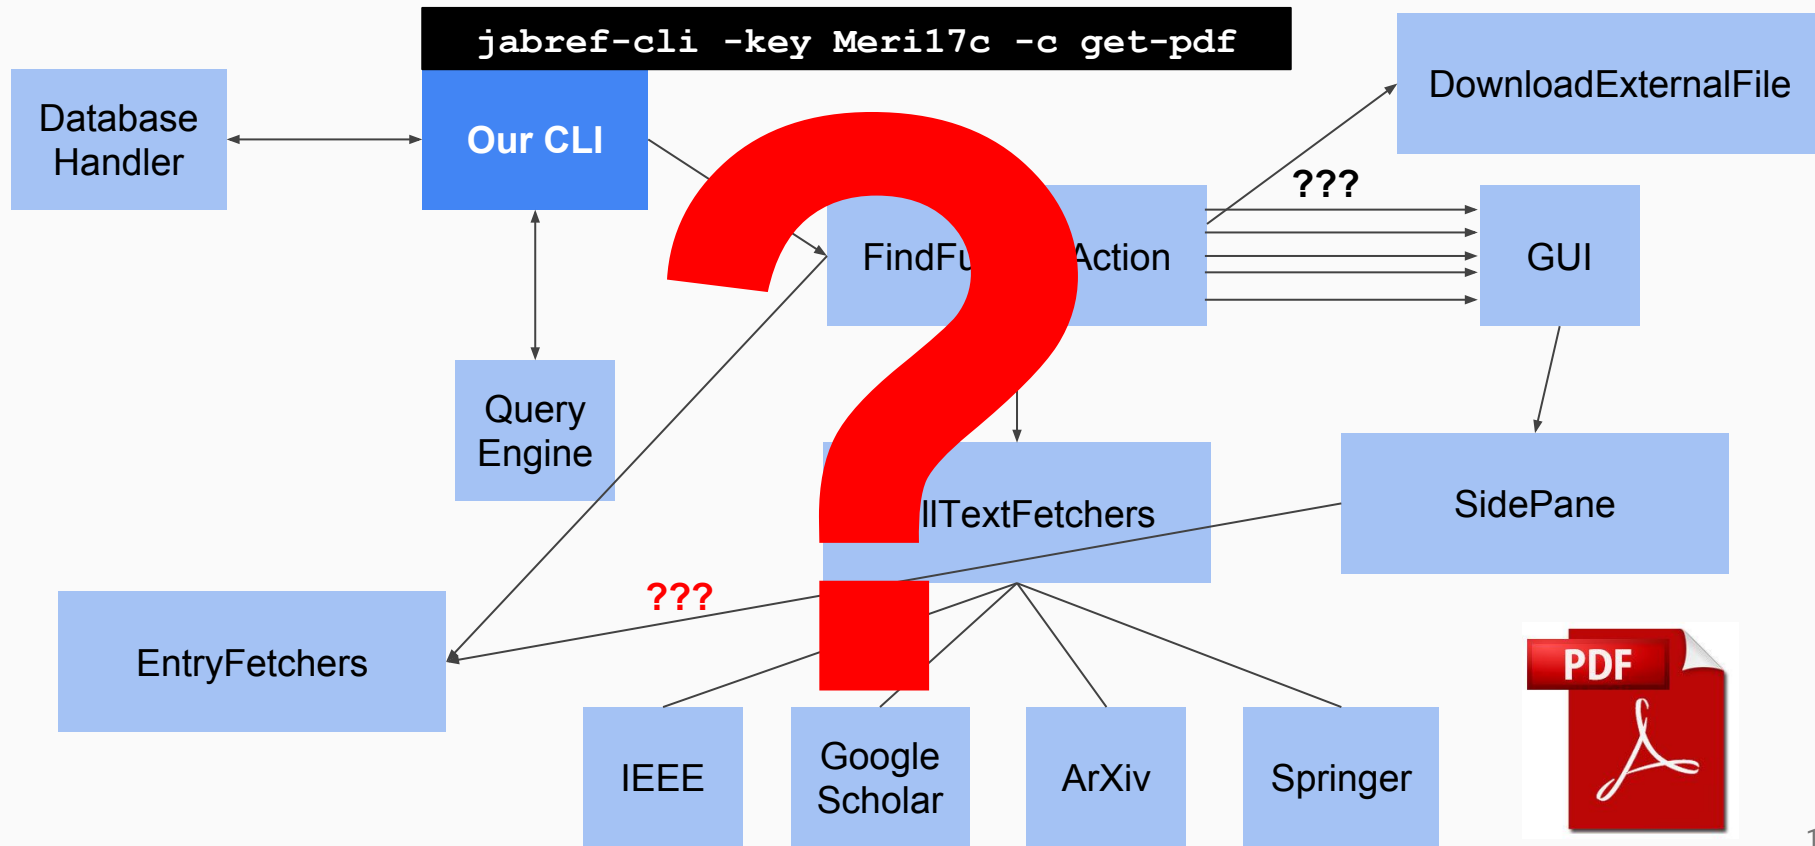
jabref-cli -key Meri17c -c get-pdf

Database Handler

Our CLI

DownloadExternalFile

???

FindFu Action

GUI

Query Engine

llTextFetchers

SidePane

???

EntryFetchers

IEEE

Google Scholar

ArXiv

Springer

PDF

1